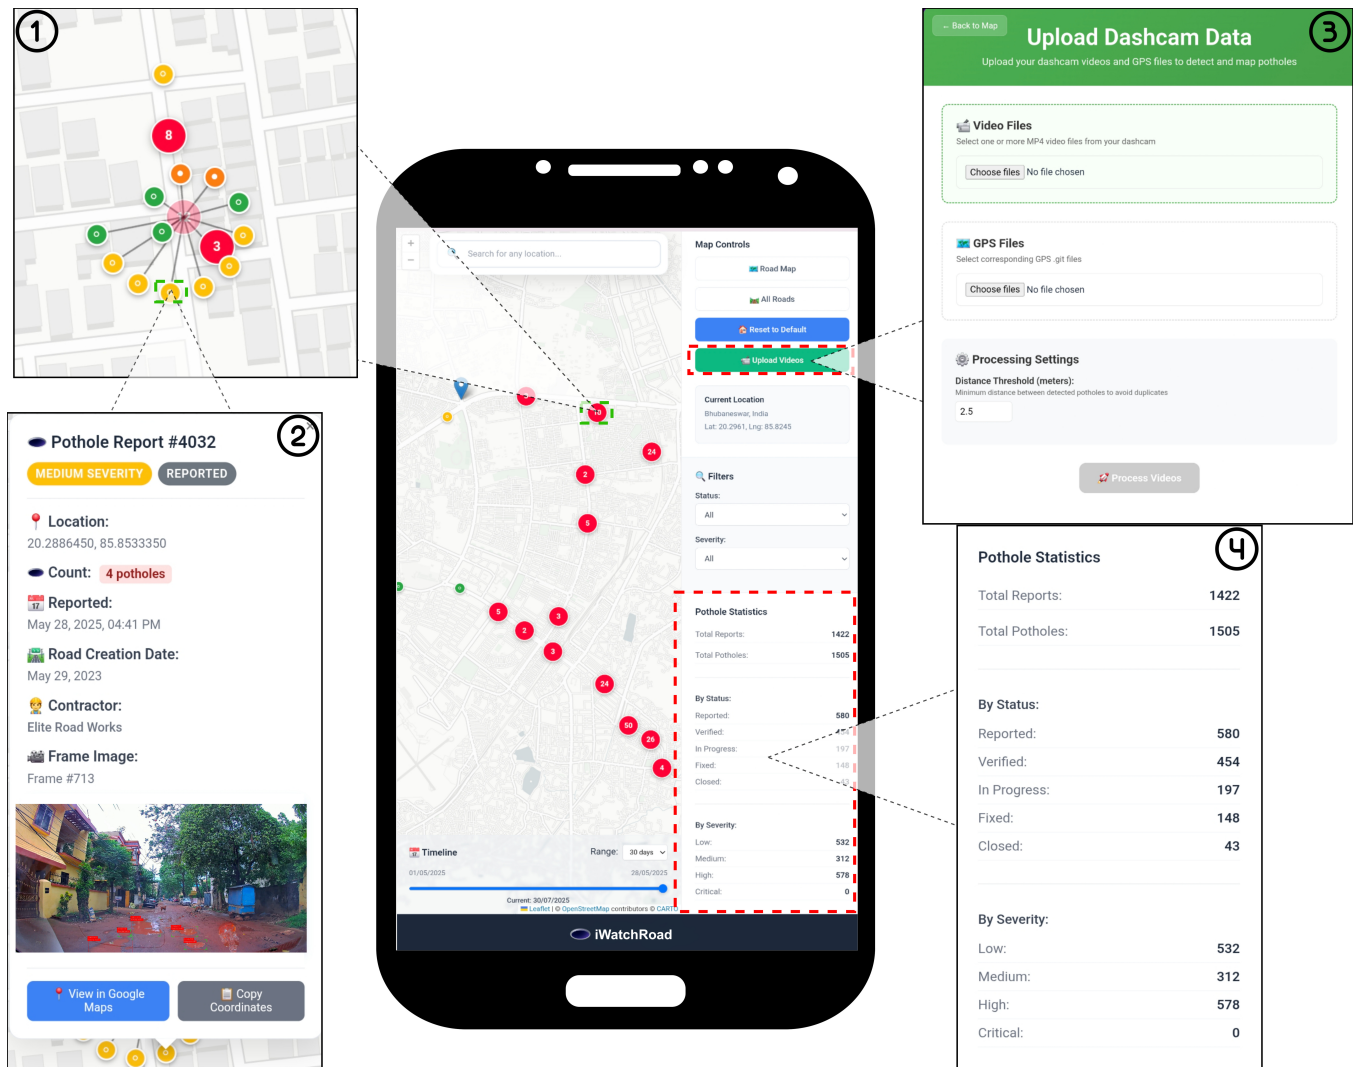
1

8

3

2

Pothole Report #4032

MEDIUM SEVERITY REPORTED

Location:
20.2886450, 85.8533350

Count: 4 potholes

Reported:
May 28, 2025, 04:41 PM

Road Creation Date:
May 29, 2023

Contractor:
Elite Road Works

Frame Image:
Frame #713

View in Google Maps

Copy Coordinates

Search for any location...

Map Controls

Road Map

All Roads

Reset to Default

Upload Videos

Current Location
Bhubaneswar, India
Lat: 20.2961, Lng: 85.8245

Filters
Status:
All
Severity:
All

Pothole Statistics
Total Reports: 1422
Total Potholes: 1505

By Status:
Reported: 580
Verified: 454
In Progress: 197
Fixed: 148
Closed: 43

By Severity:
Low: 532
Medium: 312
High: 578
Critical: 0

10 24 2 5 5 3 2 3 24 50 26 4

Timeline
Range: 30 days
01/05/2025
28/05/2025
Current: 30/07/2025
Leaflet | © OpenStreetMap contributors © CARTO

iWatchRoad

← Back to Map

Upload Dashcam Data

3

Upload your dashcam videos and GPS files to detect and map potholes

Video Files
Select one or more MP4 video files from your dashcam
Choose files No file chosen

GPS Files
Select corresponding GPS .gpx files
Choose files No file chosen

Processing Settings
Distance Threshold (meters):
Minimum distance between detected potholes to avoid duplicates
2.5

Process Videos

4

Pothole Statistics

Total Reports: 1422
Total Potholes: 1505

By Status:
Reported: 580
Verified: 454
In Progress: 197
Fixed: 148
Closed: 43

By Severity:
Low: 532
Medium: 312
High: 578
Critical: 0